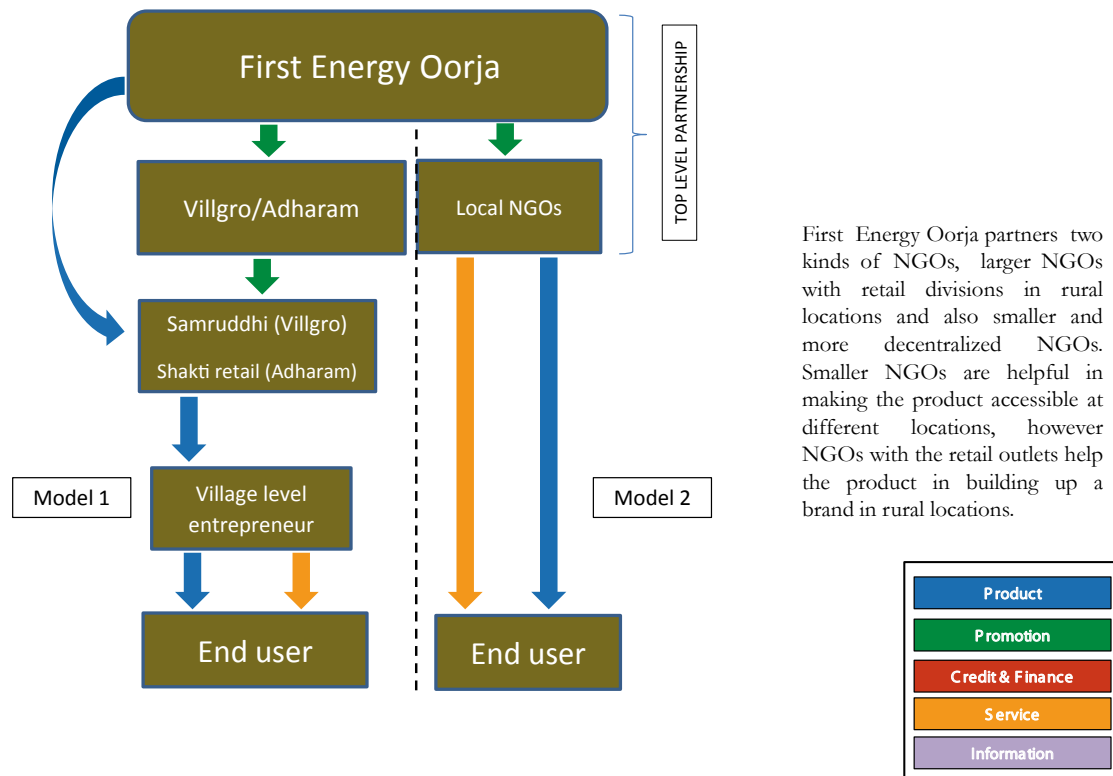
First Energy Oorja

TOP LEVEL PARTNERSHIP

Villgro/Adharam

Local NGOs

Samruddhi (Villgro)

Shakti retail (Adharam)

Model 1

Village level entrepreneur

Model 2

End user

End user

First Energy Oorja partners two kinds of NGOs, larger NGOs with retail divisions in rural locations and also smaller and more decentralized NGOs. Smaller NGOs are helpful in making the product accessible at different locations, however NGOs with the retail outlets help the product in building up a brand in rural locations.

Product

Promotion

Credit & Finance

Service

Information